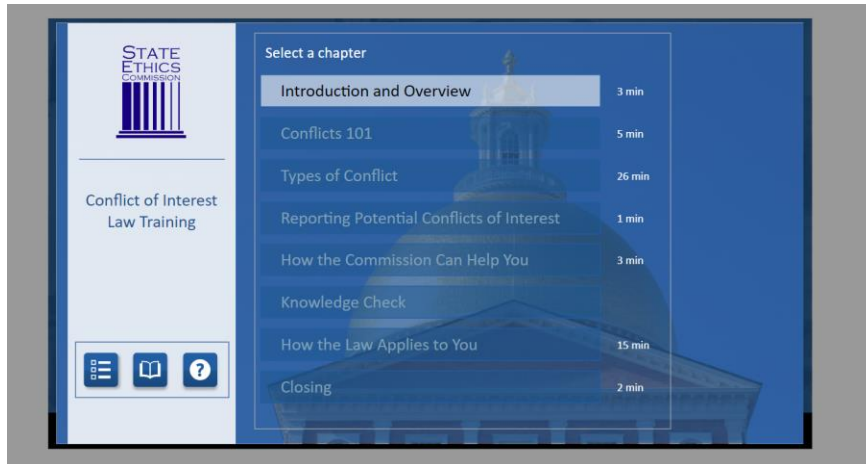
STATE ETHICS COMMISSION

Conflict of Interest Law Training

Select a chapter

Introduction and Overview 3 min

Conflicts 101 5 min

Types of Conflict 26 min

Reporting Potential Conflicts of Interest 1 min

How the Commission Can Help You 3 min

Knowledge Check

How the Law Applies to You 15 min

Closing 2 min